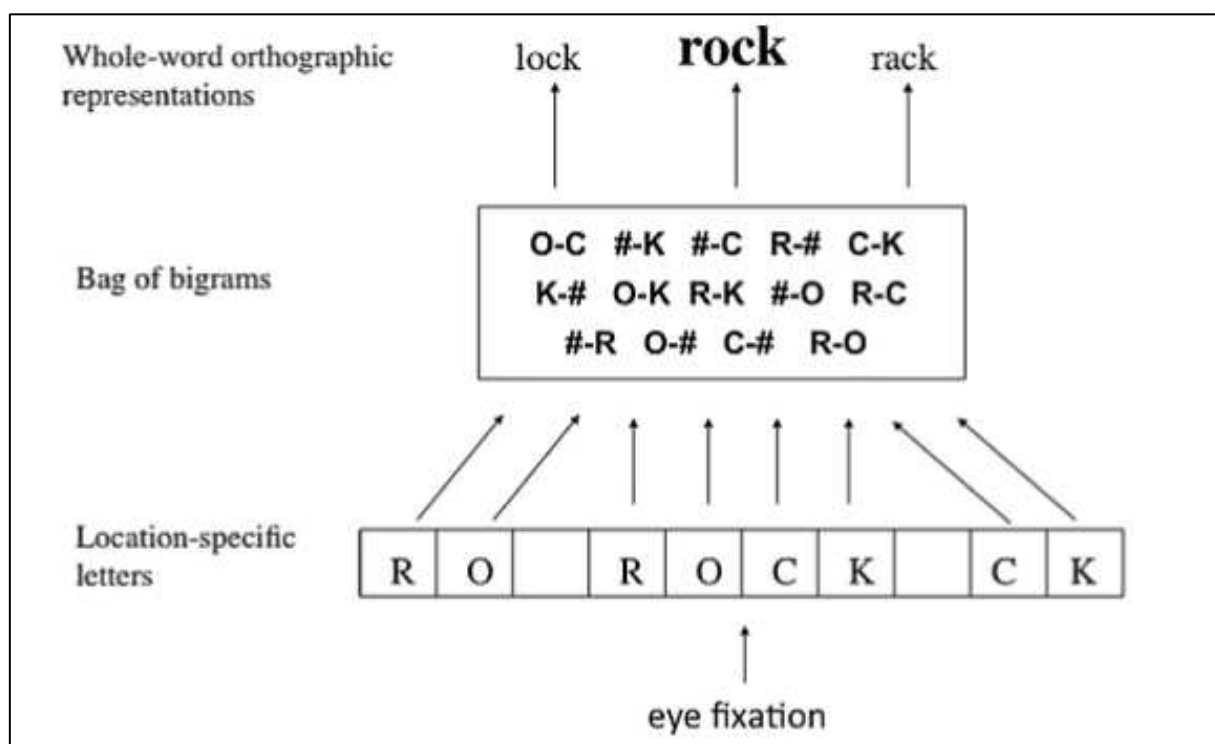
Whole-word orthographic representations

lock **rock** rack

Bag of bigrams

O-C #-K #-C R-# C-K
K-# O-K R-K #-O R-C
#-R O-# C-# R-O

Location-specific letters

| R | O | | R | O | C | K | | C | K |
|---|---|---|---|---|---|---|---|---|---|

eye fixation